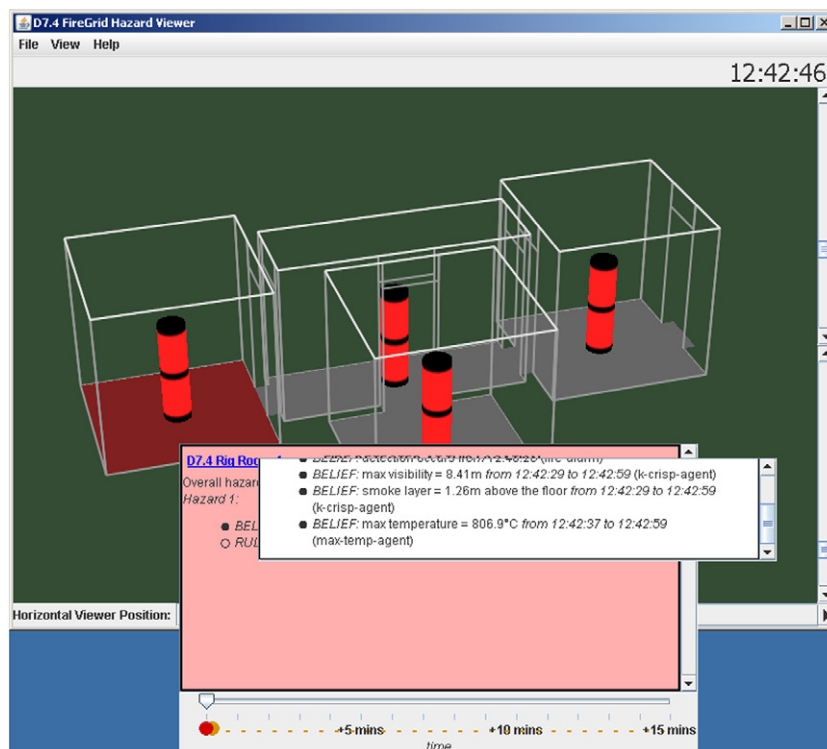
D7.4 FireGrid Hazard Viewer

File View Help

12:42:46

D7.4 Rig Room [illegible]

Overall hazard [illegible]

Hazard 1:

BEL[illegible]

RUL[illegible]

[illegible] (fire-alarm)

BELIEF: max visibility = 8.41m from 12:42:29 to 12:42:59 (k-crisp-agent)

BELIEF: smoke layer = 1.26m above the floor from 12:42:29 to 12:42:59 (k-crisp-agent)

BELIEF: max temperature = 806.9°C from 12:42:37 to 12:42:59 (max-temp-agent)

Horizontal Viewer Position:

+5 mins

+10 mins

+15 mins

time